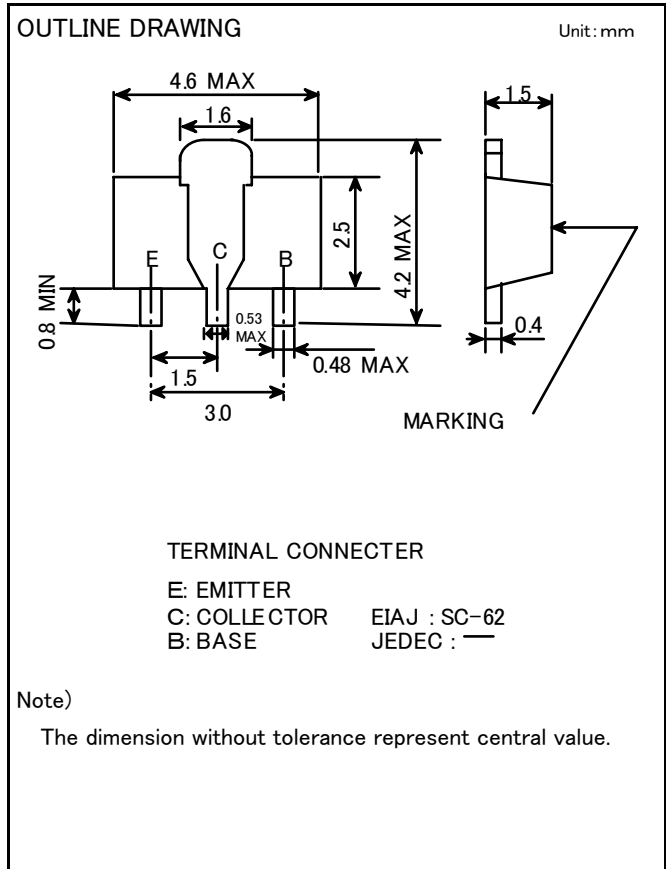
OUTLINE DRAWING

Unit: mm

4.6 MAX

1.6

1.5

2.5

4.2 MAX

E

C

B

0.8 MIN

0.53 MAX

0.48 MAX

0.4

1.5

3.0

MARKING

TERMINAL CONNECTER

E: EMITTER
C: COLLECTOR EIAJ : SC-62
B: BASE JEDEC : —

Note)

The dimension without tolerance represent central value.